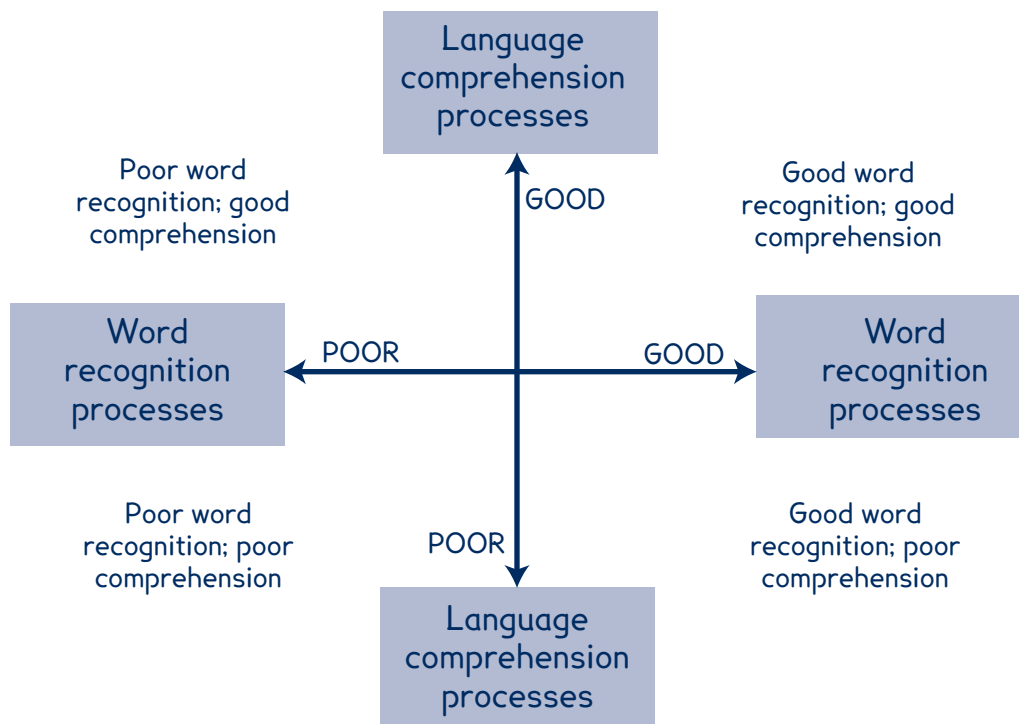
Language comprehension processes

Poor word recognition; good comprehension

GOOD

Good word recognition; good comprehension

Word recognition processes

POOR

GOOD

Word recognition processes

Poor word recognition; poor comprehension

POOR

Good word recognition; poor comprehension

Language comprehension processes